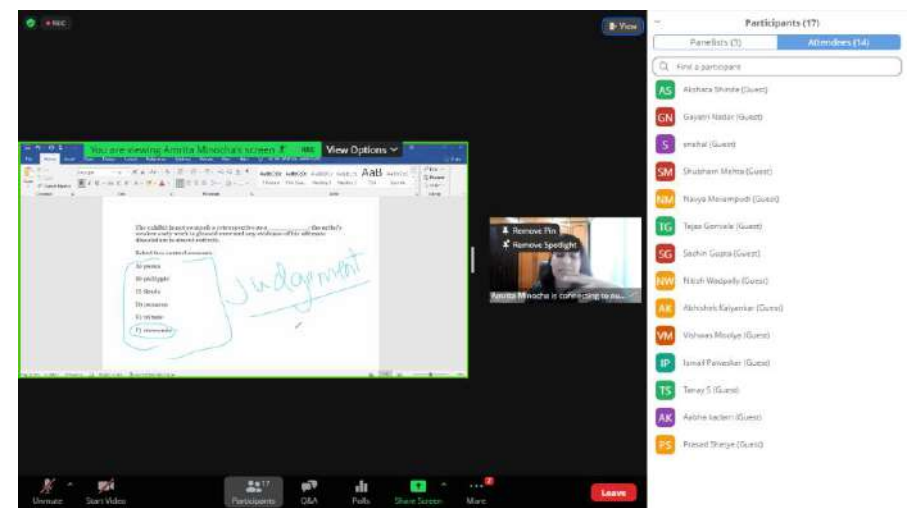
REC

View

You are viewing Amrita Minocha's screen

View Options

The exhibit heard as much a retrospective as a __________: the artist's modest early work is glossed over and any evidence of his ultimate discretion in almost entirely.

Select two correct answers.

A) paean
B) polyglot
C) foray
D) panacea
E) tribute
F) nemesis

Judgement

Remove Pin
Remove Spotlight

Amrita Minocha is connecting to au...

Participants (17)

Panelists (3)
Attendees (14)

Find a participant

AS Akshara Shinde (Guest)
GN Gayatri Nadar (Guest)
S snehal (Guest)
SM Shubham Mehta (Guest)
NM Naviya Manampudi (Guest)
TG Tejas Gorivale (Guest)
SG Sachin Gupta (Guest)
NW Nitish Wadpally (Guest)
AK Abhishek Kalyankar (Guest)
VM Vishwas Moolya (Guest)
IP Ismail Pawaskar (Guest)
TS Tanay S (Guest)
AK Aabha kadam (Guest)
PS Prasad Shirsye (Guest)

Unmute
Start Video
Participants 17
Q&A
Polls
Share Screen
More
Leave